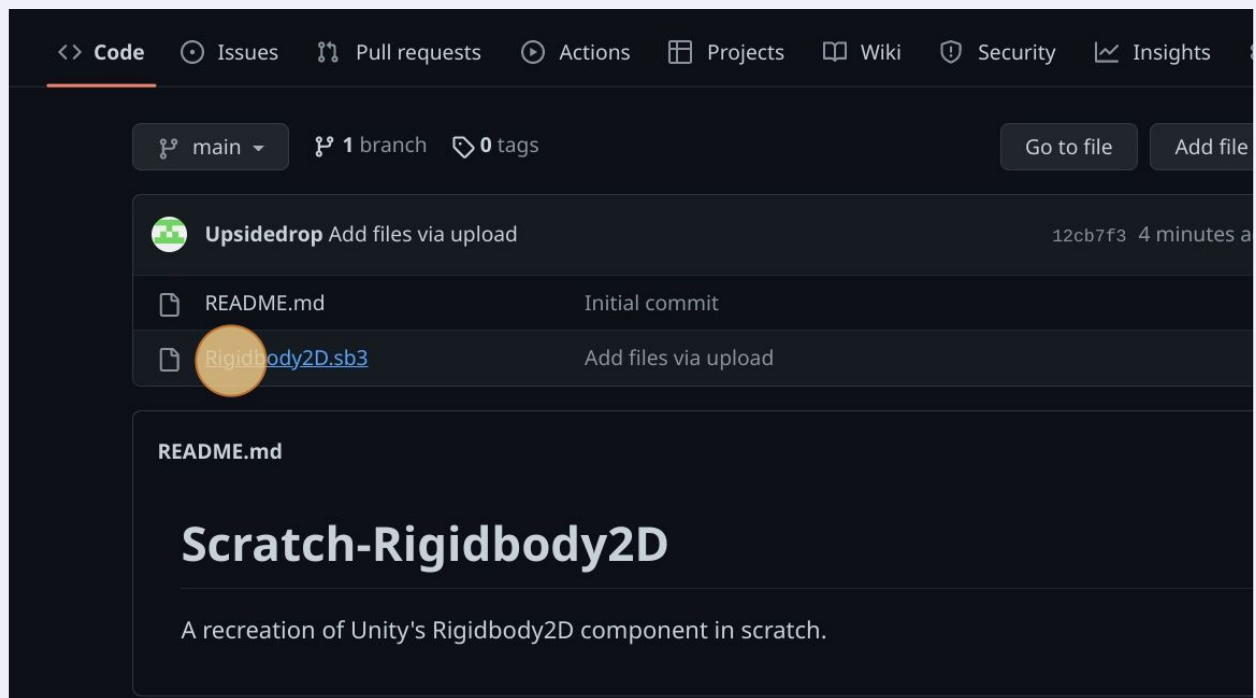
<> Code   Issues   Pull requests   Actions   Projects   Wiki   Security   Insights

main   1 branch   0 tags   Go to file   Add file

Upsidedrop Add files via upload   12cb7f3 4 minutes a

README.md   Initial commit

Rigidbody2D.sb3   Add files via upload

README.md

# Scratch-Rigidbody2D

A recreation of Unity's Rigidbody2D component in scratch.